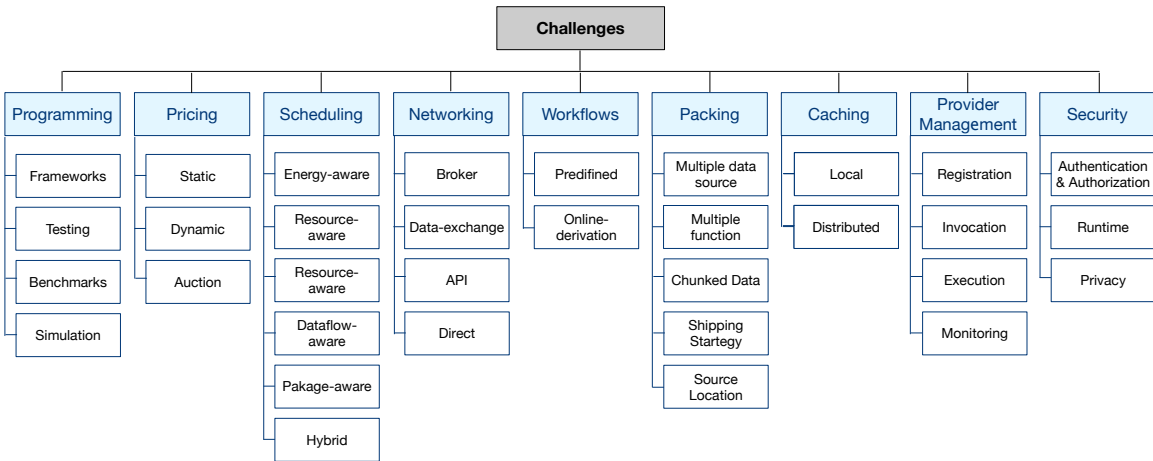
Challenges

Programming
Frameworks
Testing
Benchmarks
Simulation

Pricing
Static
Dynamic
Auction

Scheduling
Energy-aware
Resource-aware
Resource-aware
Dataflow-aware
Pakage-aware
Hybrid

Networking
Broker
Data-exchange
API
Direct

Workflows
Predifined
Online-derivation

Packing
Multiple data source
Multiple function
Chunked Data
Shipping Startegy
Source Location

Caching
Local
Distributed

Provider Management
Registration
Invocation
Execution
Monitoring

Security
Authentication & Authorization
Runtime
Privacy